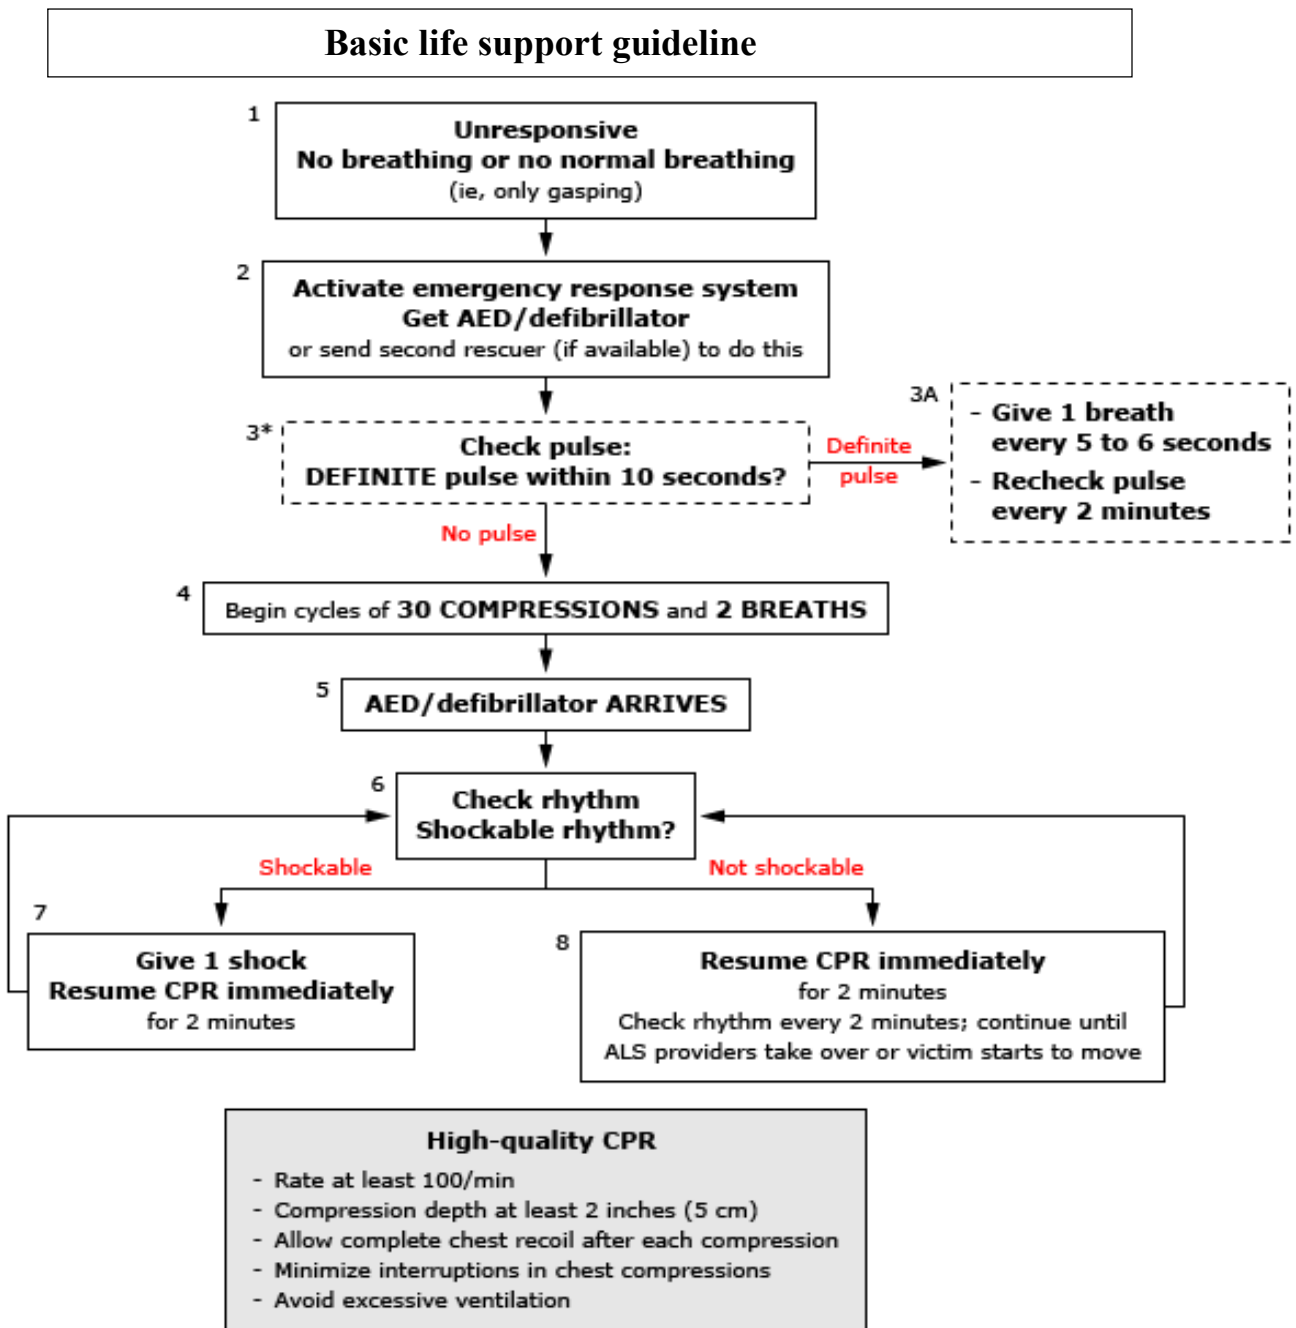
Basic life support guideline

1
Unresponsive
No breathing or no normal breathing
(ie, only gasping)

2
Activate emergency response system
Get AED/defibrillator
or send second rescuer (if available) to do this

3*
Check pulse:
DEFINITE pulse within 10 seconds?

Definite pulse

3A
- Give 1 breath every 5 to 6 seconds
- Recheck pulse every 2 minutes

No pulse

4
Begin cycles of 30 COMPRESSIONS and 2 BREATHS

5
AED/defibrillator ARRIVES

6
Check rhythm
Shockable rhythm?

Shockable

Not shockable

7
Give 1 shock
Resume CPR immediately
for 2 minutes

8
Resume CPR immediately
for 2 minutes
Check rhythm every 2 minutes; continue until ALS providers take over or victim starts to move

High-quality CPR
- Rate at least 100/min
- Compression depth at least 2 inches (5 cm)
- Allow complete chest recoil after each compression
- Minimize interruptions in chest compressions
- Avoid excessive ventilation